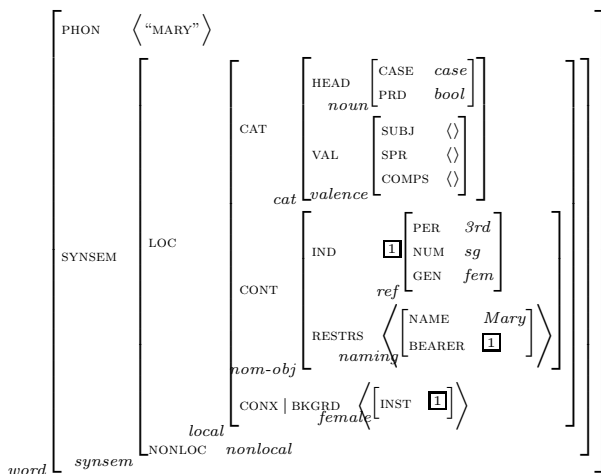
PHON $\langle$"MARY"$\rangle$

SYNSEM

LOC

CAT

HEAD

CASE *case*

PRD *bool*

*noun*

VAL

SUBJ $\langle\rangle$

SPR $\langle\rangle$

COMPS $\langle\rangle$

*valence*

*cat*

CONT

IND $\boxed{1}$

PER *3rd*

NUM *sg*

GEN *fem*

*ref*

RESTRS $\left\langle\right.$ NAME *Mary*

BEARER $\boxed{1}$ $\left.\right\rangle$

*naming*

*nom-obj*

CONX | BKGRD $\left\langle\right.$ INST $\boxed{1}$ $\left.\right\rangle$

*female*

*local*

NONLOC *nonlocal*

*synsem*

*word*